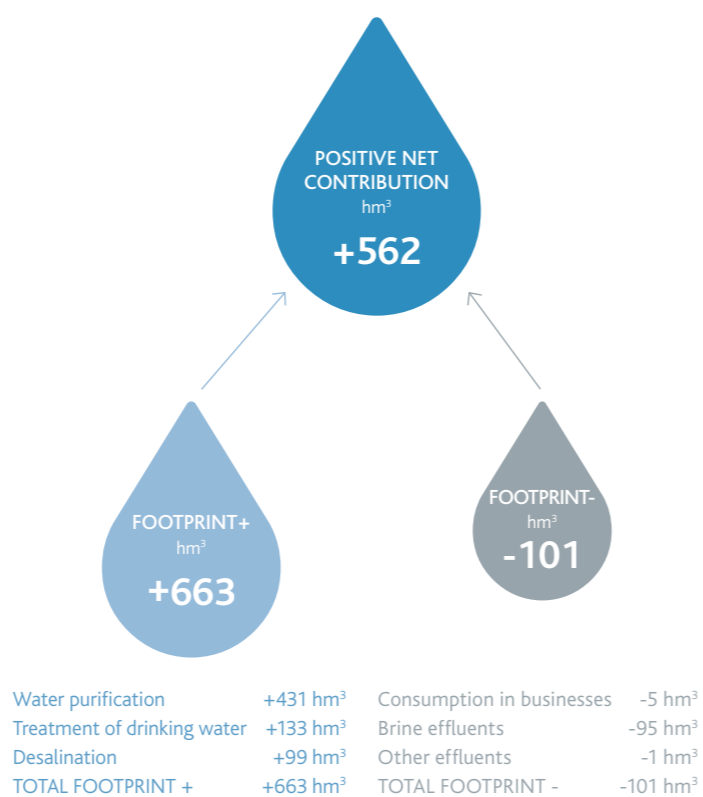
POSITIVE NET CONTRIBUTION
$hm^3$
+562

FOOTPRINT+
$hm^3$
+663

FOOTPRINT-
$hm^3$
-101

| | |
|---|---|
| Water purification | +431 $hm^3$ |
| Treatment of drinking water | +133 $hm^3$ |
| Desalination | +99 $hm^3$ |
| TOTAL FOOTPRINT + | +663 $hm^3$ |

| | |
|---|---|
| Consumption in businesses | -5 $hm^3$ |
| Brine effluents | -95 $hm^3$ |
| Other effluents | -1 $hm^3$ |
| TOTAL FOOTPRINT - | -101 $hm^3$ |